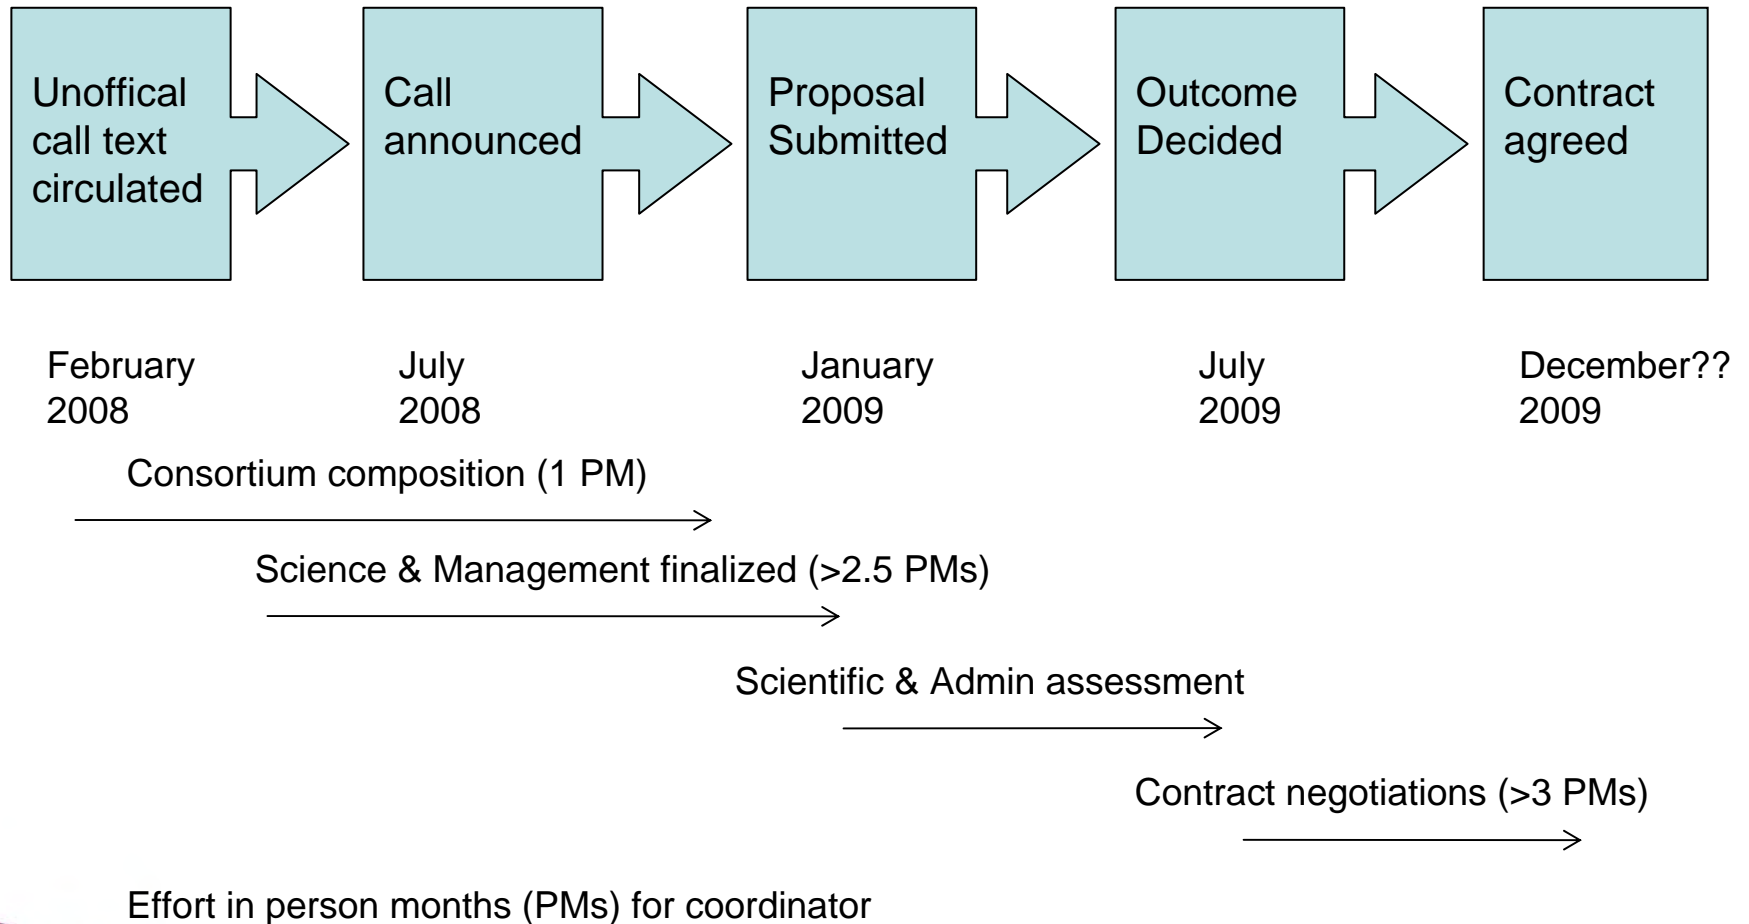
Unoffical call text circulated

Call announced

Proposal Submitted

Outcome Decided

Contract agreed

February 2008

July 2008

January 2009

July 2009

December?? 2009

Consortium composition (1 PM)

Science & Management finalized (>2.5 PMs)

Scientific & Admin assessment

Contract negotiations (>3 PMs)

Effort in person months (PMs) for coordinator